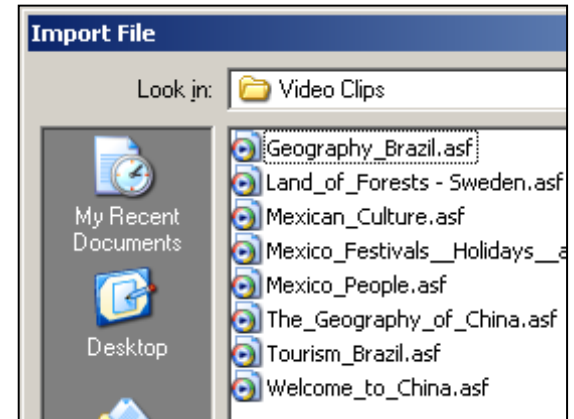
Import File

Look in: Video Clips

My Recent Documents

Desktop

Geography_Brazil.asf
Land_of_Forests - Sweden.asf
Mexican_Culture.asf
Mexico_Festivals__Holidays__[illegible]
Mexico_People.asf
The_Geography_of_China.asf
Tourism_Brazil.asf
Welcome_to_China.asf